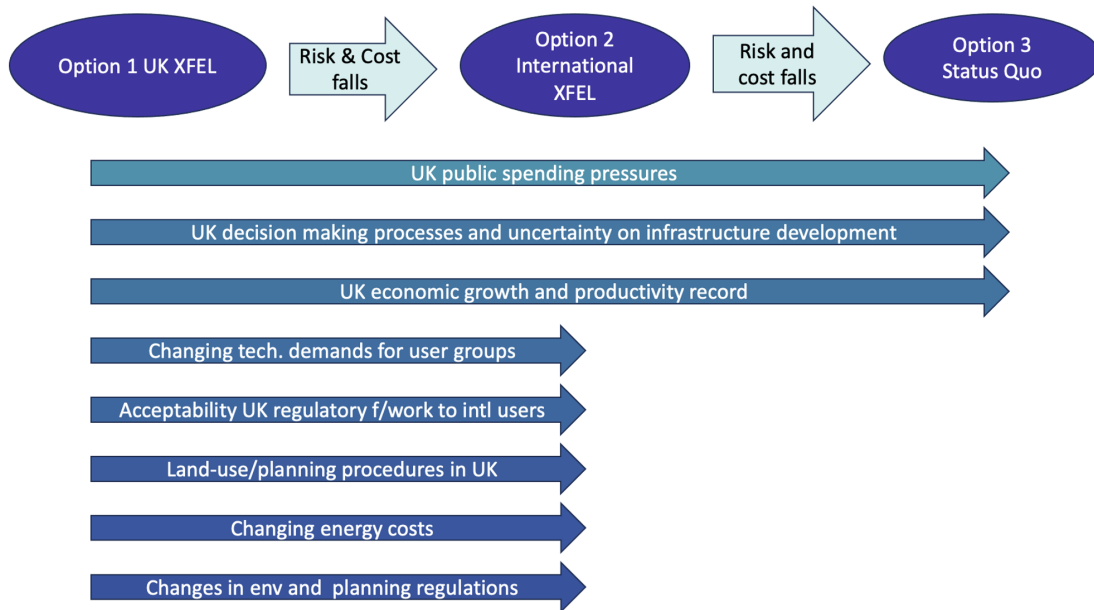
Option 1 UK XFEL

Risk & Cost falls

Option 2 International XFEL

Risk and cost falls

Option 3 Status Quo

UK public spending pressures

UK decision making processes and uncertainty on infrastructure development

UK economic growth and productivity record

Changing tech. demands for user groups

Acceptability UK regulatory f/work to intl users

Land-use/planning procedures in UK

Changing energy costs

Changes in env and planning regulations